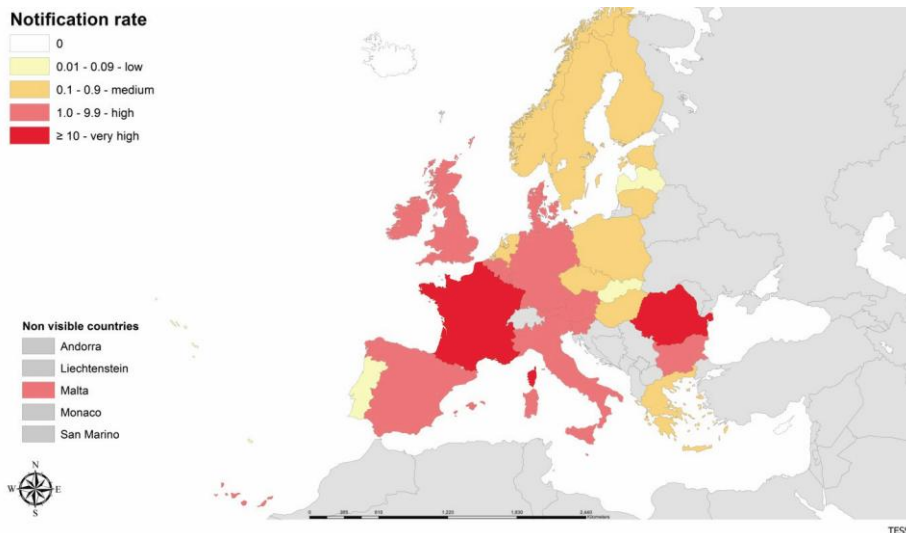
Notification rate
0
0.01 - 0.09 - low
0.1 - 0.9 - medium
1.0 - 9.9 - high
≥ 10 - very high

Non visible countries
Andorra
Liechtenstein
Malta
Monaco
San Marino

N
W
E
S

0 305 610 1,220 1,830 2,440 Kilometers

TES